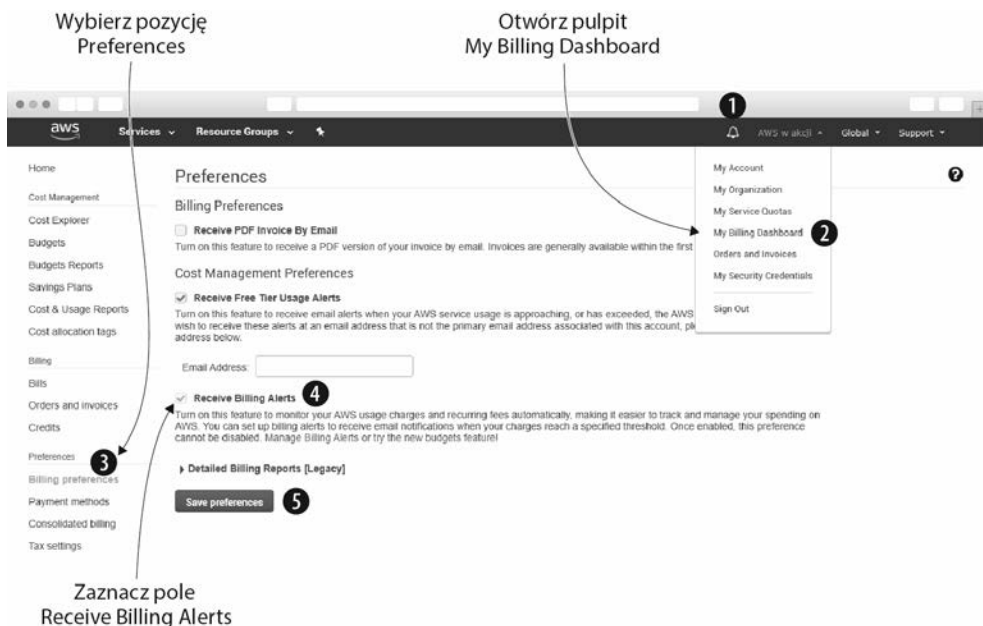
Wybierz pozycję Preferences

Otwórz pulpit My Billing Dashboard

1

aws Services Resource Groups

AWS w akcji Global Support

Home

Cost Management

Cost Explorer

Budgets

Budgets Reports

Savings Plans

Cost & Usage Reports

Cost allocation tags

Billing

Bills

Orders and invoices

Credits

Preferences

3

Billing preferences

Payment methods

Consolidated billing

Tax settings

Preferences

Billing Preferences

Receive PDF Invoice By Email

Turn on this feature to receive a PDF version of your invoice by email. Invoices are generally available within the first

Cost Management Preferences

Receive Free Tier Usage Alerts

Turn on this feature to receive email alerts when your AWS service usage is approaching, or has exceeded, the AWS wish to receive these alerts at an email address that is not the primary email address associated with this account, pl address below.

Email Address:

Receive Billing Alerts 4

Turn on this feature to monitor your AWS usage charges and recurring fees automatically, making it easier to track and manage your spending on AWS. You can set up billing alerts to receive email notifications when your charges reach a specified threshold. Once enabled, this preference cannot be disabled. Manage Billing Alerts or try the new budgets feature!

Detailed Billing Reports [Legacy]

Save preferences 5

My Account

My Organization

My Service Quotas

My Billing Dashboard 2

Orders and Invoices

My Security Credentials

Sign Out

Zaznacz pole Receive Billing Alerts